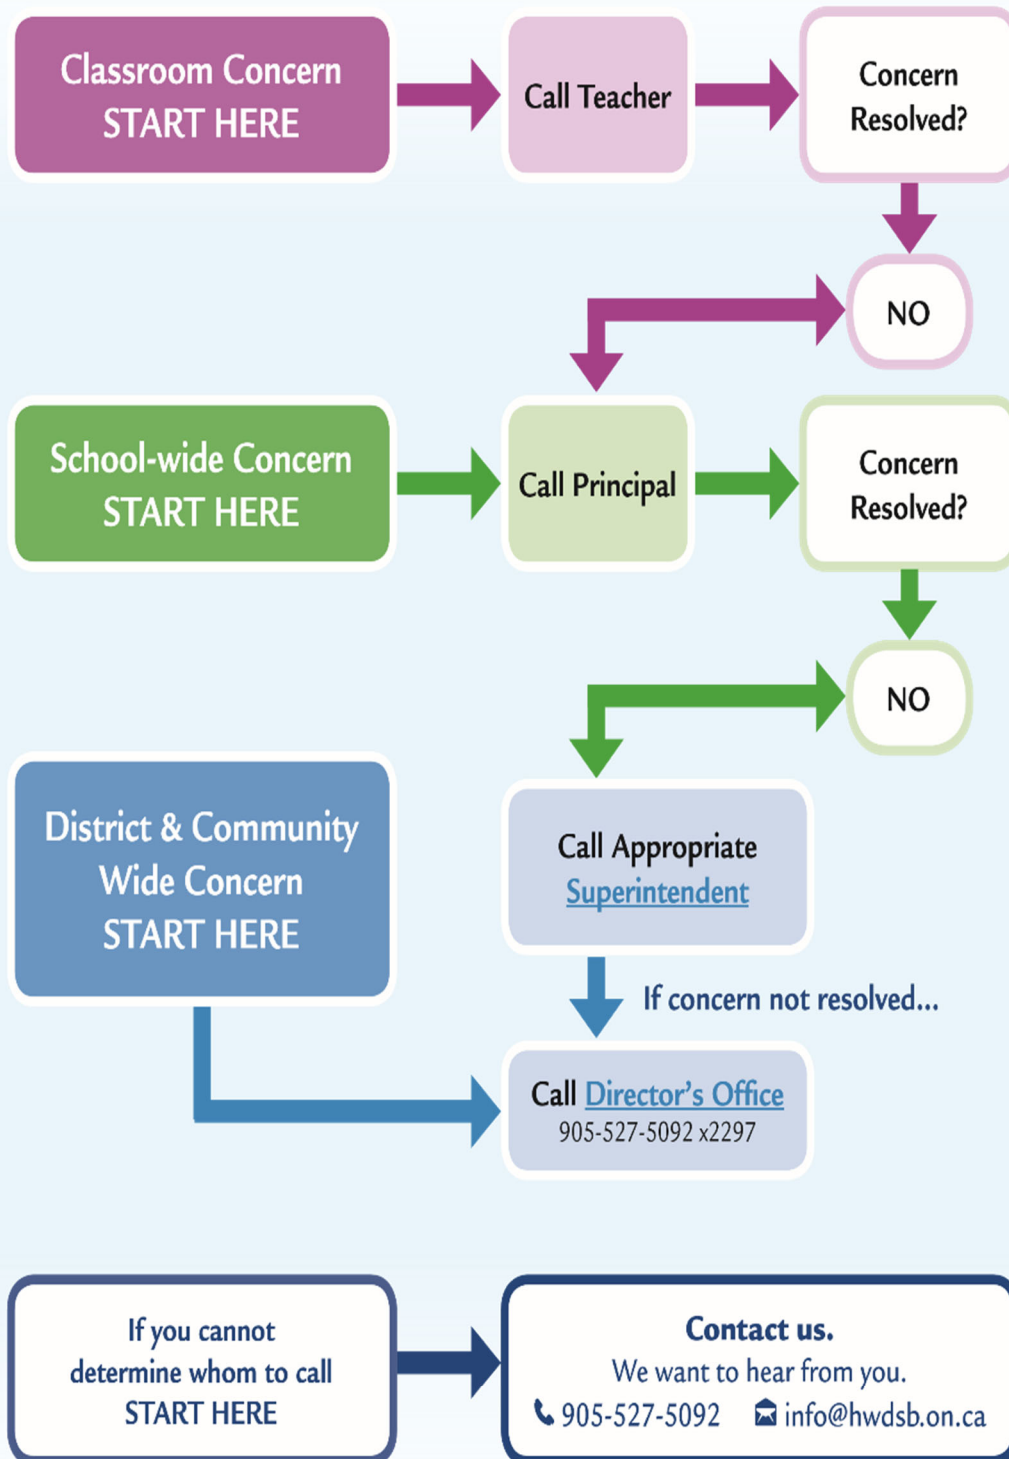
Classroom Concern
START HERE

Call Teacher

Concern
Resolved?

NO

School-wide Concern
START HERE

Call Principal

Concern
Resolved?

NO

District & Community
Wide Concern
START HERE

Call Appropriate
Superintendent

If concern not resolved...

Call Director's Office
905-527-5092 x2297

If you cannot
determine whom to call
START HERE

Contact us.
We want to hear from you.
905-527-5092 info@hwdsb.on.ca